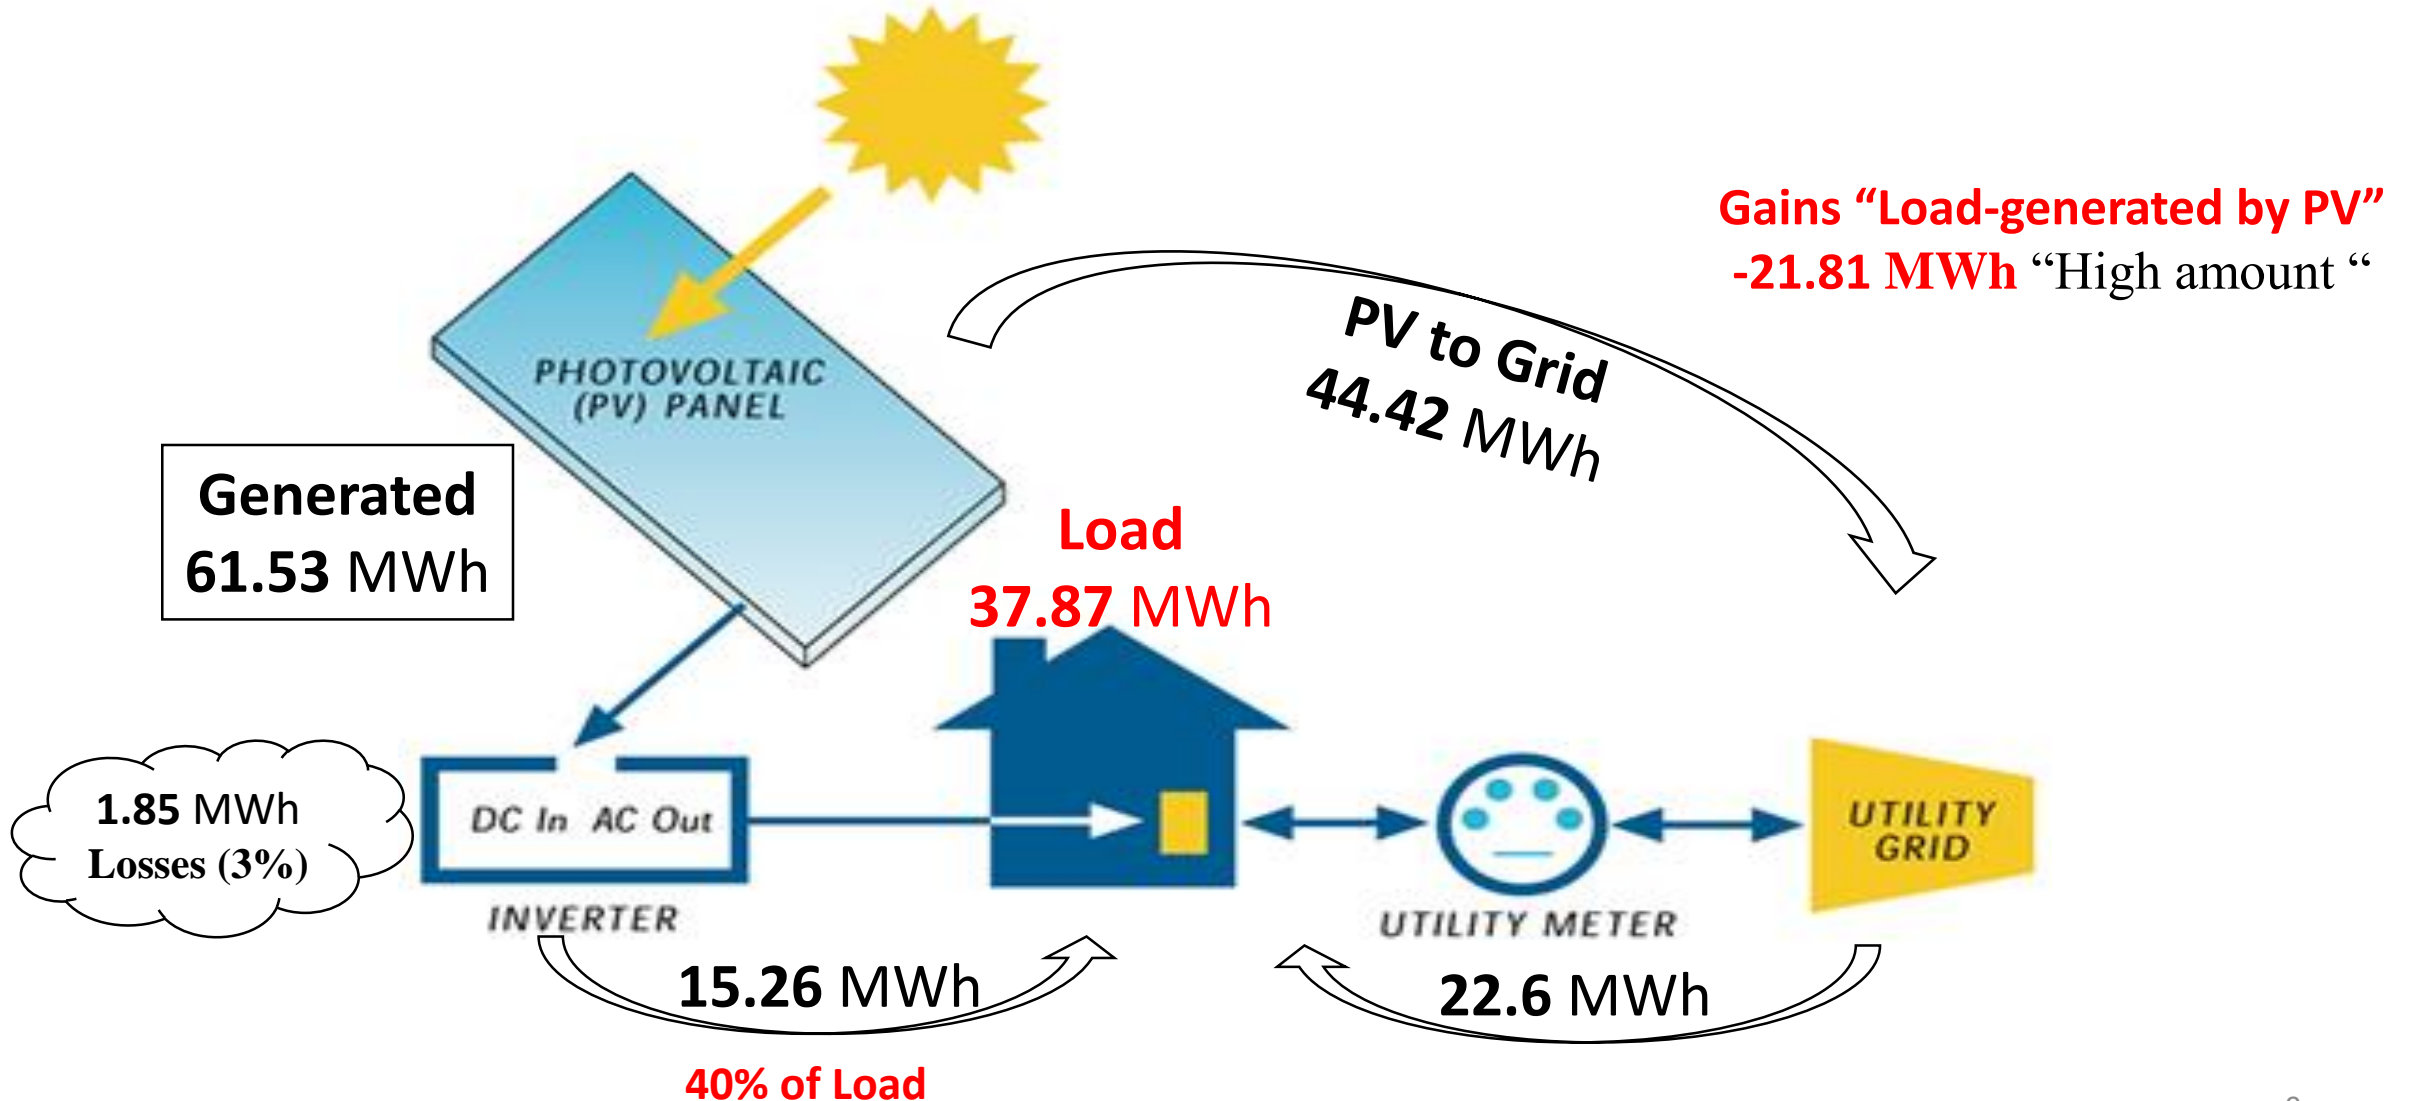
Gains “Load-generated by PV”
-21.81 MWh “High amount “

PV to Grid
44.42 MWh

PHOTOVOLTAIC (PV) PANEL

Generated
61.53 MWh

Load
37.87 MWh

1.85 MWh
Losses (3%)

DC In AC Out
INVERTER

UTILITY METER

UTILITY GRID

15.26 MWh

40% of Load

22.6 MWh